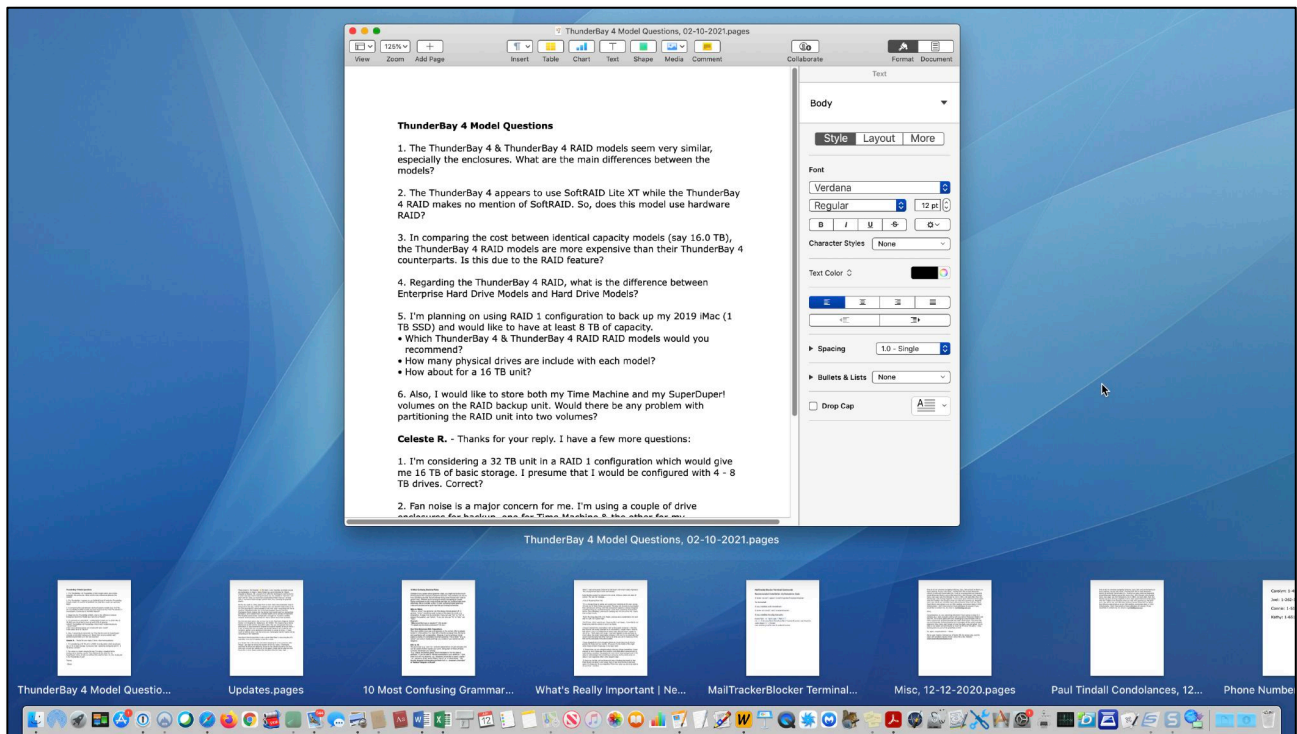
ThunderBay 4 Model Questions, 02-10-2021.pages

View Zoom Add Page Insert Table Chart Text Shape Media Comment Collaborate Format Document

125%

Text

Body

Style Layout More

Font

Verdana

Regular 12 pt

B I U S

Character Styles None

Text Color

Spacing 1.0 - Single

Bullets & Lists None

Drop Cap

**ThunderBay 4 Model Questions**

1. The ThunderBay 4 & ThunderBay 4 RAID models seem very similar, especially the enclosures. What are the main differences between the models?

2. The ThunderBay 4 appears to use SoftRAID Lite XT while the ThunderBay 4 RAID makes no mention of SoftRAID. So, does this model use hardware RAID?

3. In comparing the cost between identical capacity models (say 16.0 TB), the ThunderBay 4 RAID models are more expensive than their ThunderBay 4 counterparts. Is this due to the RAID feature?

4. Regarding the ThunderBay 4 RAID, what is the difference between Enterprise Hard Drive Models and Hard Drive Models?

5. I'm planning on using RAID 1 configuration to back up my 2019 iMac (1 TB SSD) and would like to have at least 8 TB of capacity.
• Which ThunderBay 4 & ThunderBay 4 RAID RAID models would you recommend?
• How many physical drives are include with each model?
• How about for a 16 TB unit?

6. Also, I would like to store both my Time Machine and my SuperDuper! volumes on the RAID backup unit. Would there be any problem with partitioning the RAID unit into two volumes?

**Celeste R.** - Thanks for your reply. I have a few more questions:

1. I'm considering a 32 TB unit in a RAID 1 configuration which would give me 16 TB of basic storage. I presume that I would be configured with 4 - 8 TB drives. Correct?

2. Fan noise is a major concern for me. I'm using a couple of drive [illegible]

ThunderBay 4 Model Questions, 02-10-2021.pages

ThunderBay 4 Model Questio...
Updates.pages
10 Most Confusing Grammar...
What's Really Important | Ne...
MailTrackerBlocker Terminal...
Misc, 12-12-2020.pages
Paul Tindall Condolances, 12...
Phone Numbe